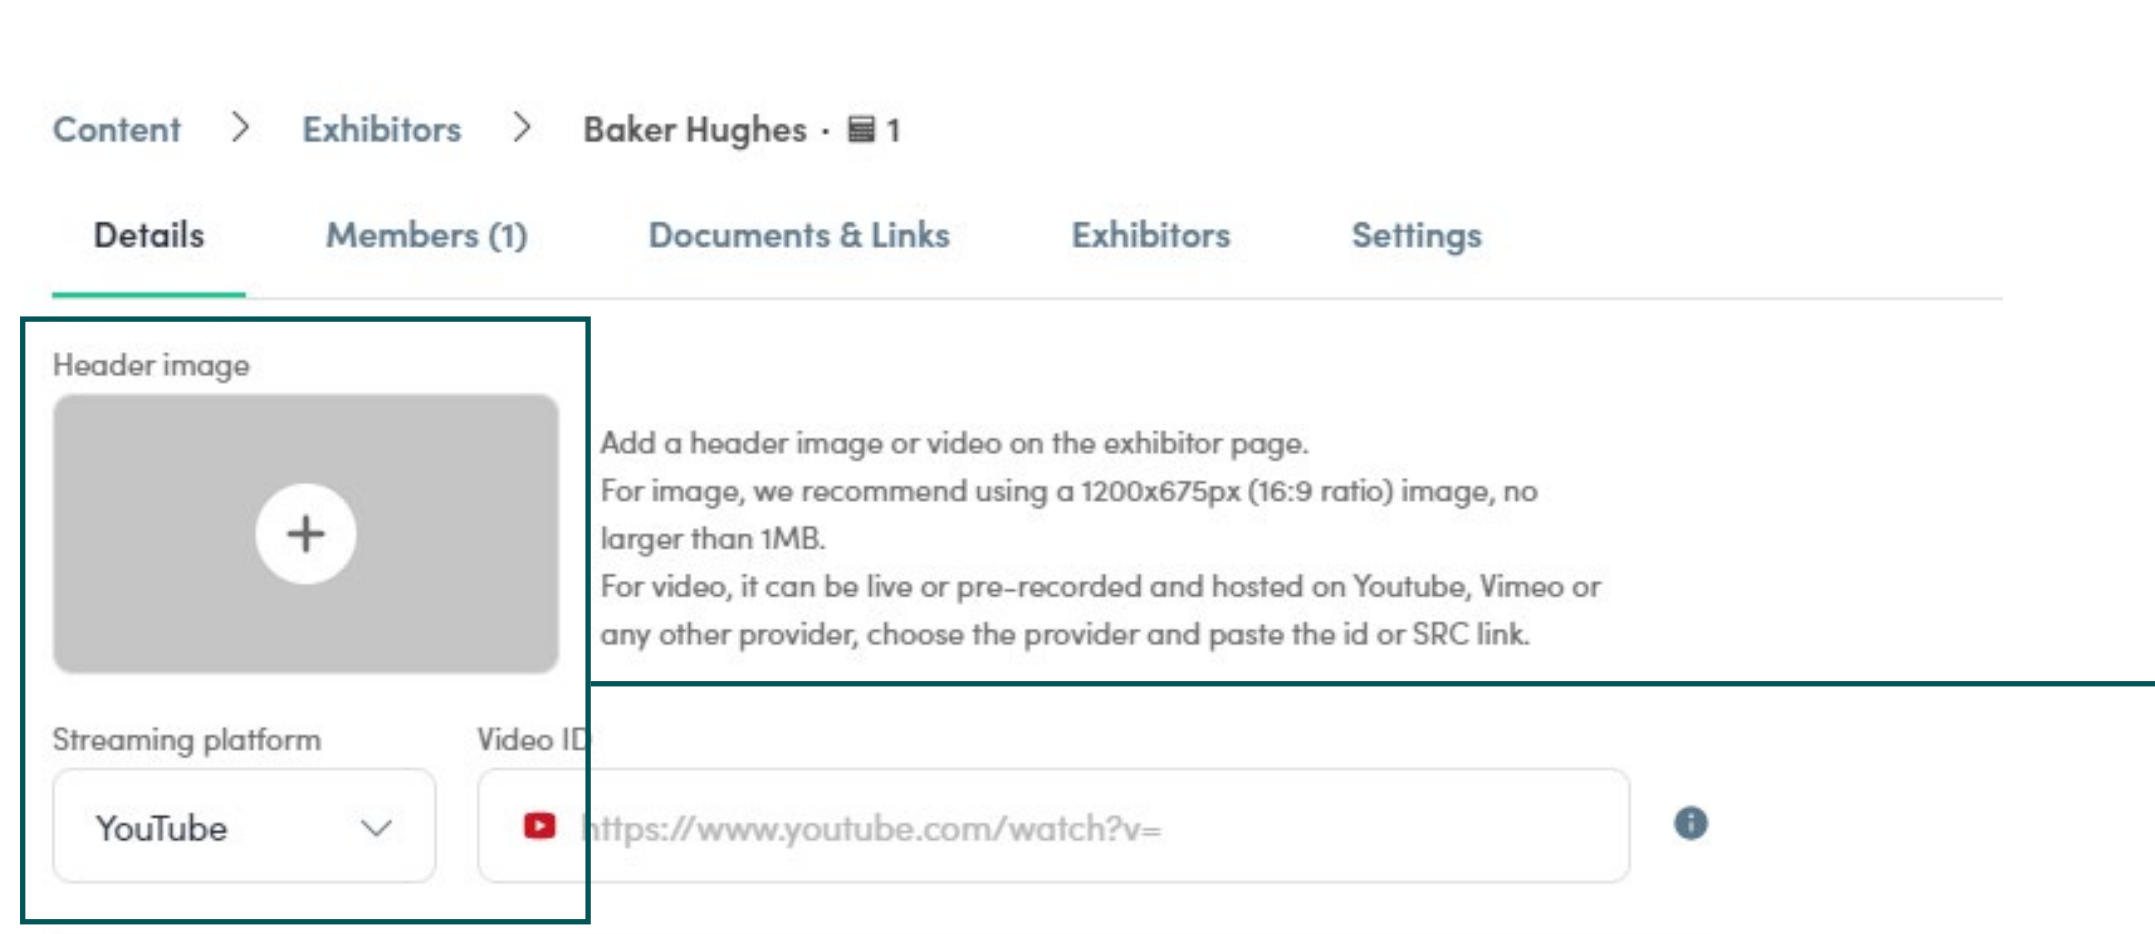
Content > Exhibitors > Baker Hughes · 1

Details Members (1) Documents & Links Exhibitors Settings

Header image

+

Add a header image or video on the exhibitor page.
For image, we recommend using a 1200x675px (16:9 ratio) image, no larger than 1MB.
For video, it can be live or pre-recorded and hosted on Youtube, Vimeo or any other provider, choose the provider and paste the id or SRC link.

Streaming platform

YouTube

Video ID

https://www.youtube.com/watch?v=